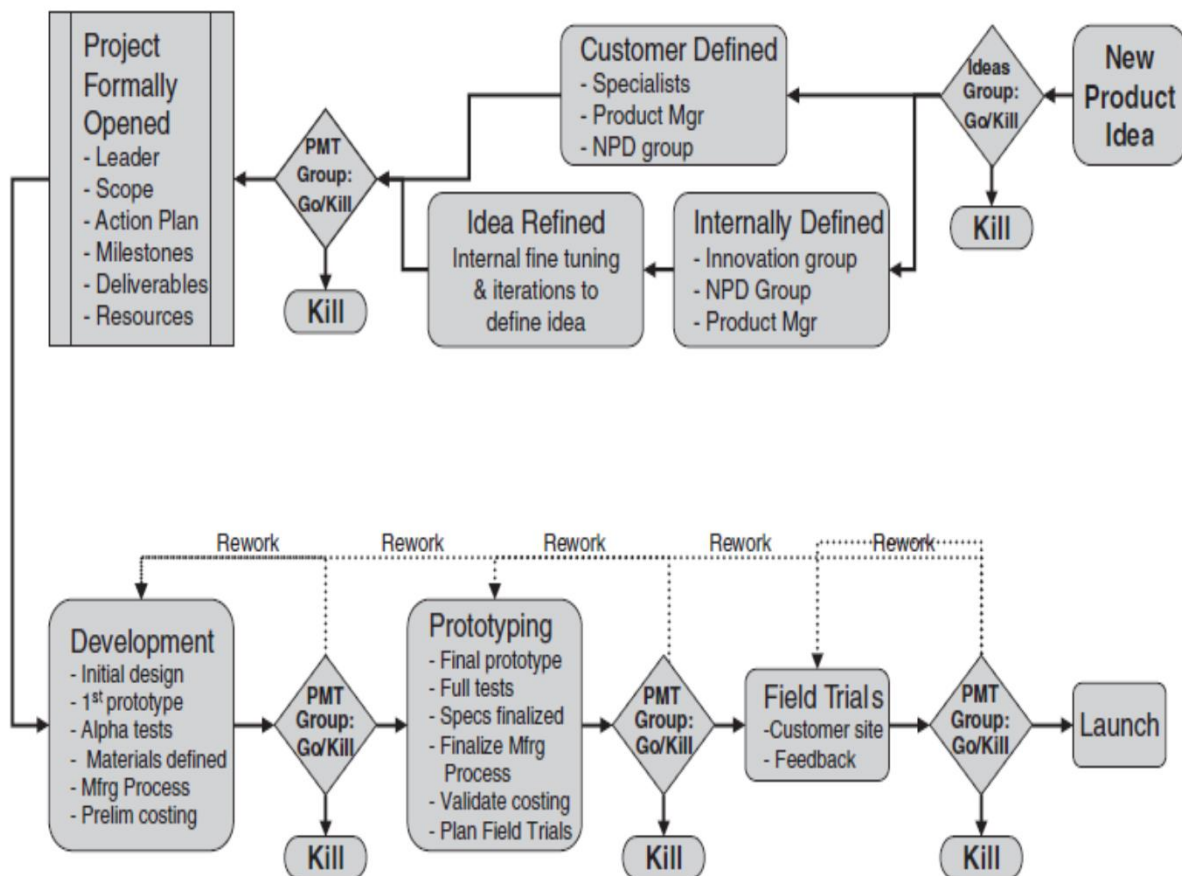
New Product Idea

Ideas Group: Go/Kill

Kill

Customer Defined
- Specialists
- Product Mgr
- NPD group

Internally Defined
- Innovation group
- NPD Group
- Product Mgr

Idea Refined
Internal fine tuning & iterations to define idea

PMT Group: Go/Kill

Kill

Project Formally Opened
- Leader
- Scope
- Action Plan
- Milestones
- Deliverables
- Resources

Rework

Rework

Rework

Rework

Rework

Development
- Initial design
- 1$^{st}$ prototype
- Alpha tests
- Materials defined
- Mfrg Process
- Prelim costing

PMT Group: Go/Kill

Kill

Prototyping
- Final prototype
- Full tests
- Specs finalized
- Finalize Mfrg Process
- Validate costing
- Plan Field Trials

PMT Group: Go/Kill

Kill

Field Trials
-Customer site
- Feedback

PMT Group: Go/Kill

Kill

Launch